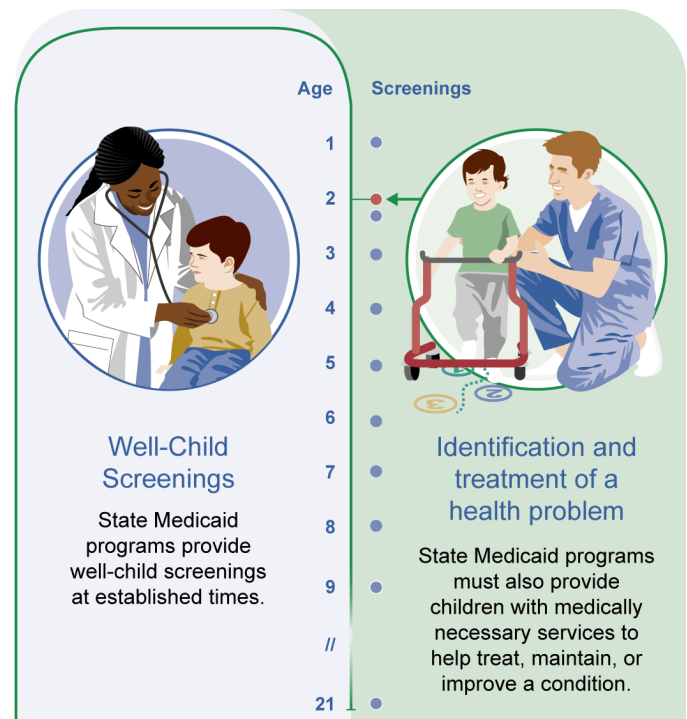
Age

Screenings

1

2

3

4

5

6

7

8

9

//

21

Well-Child Screenings

State Medicaid programs provide well-child screenings at established times.

Identification and treatment of a health problem

State Medicaid programs must also provide children with medically necessary services to help treat, maintain, or improve a condition.